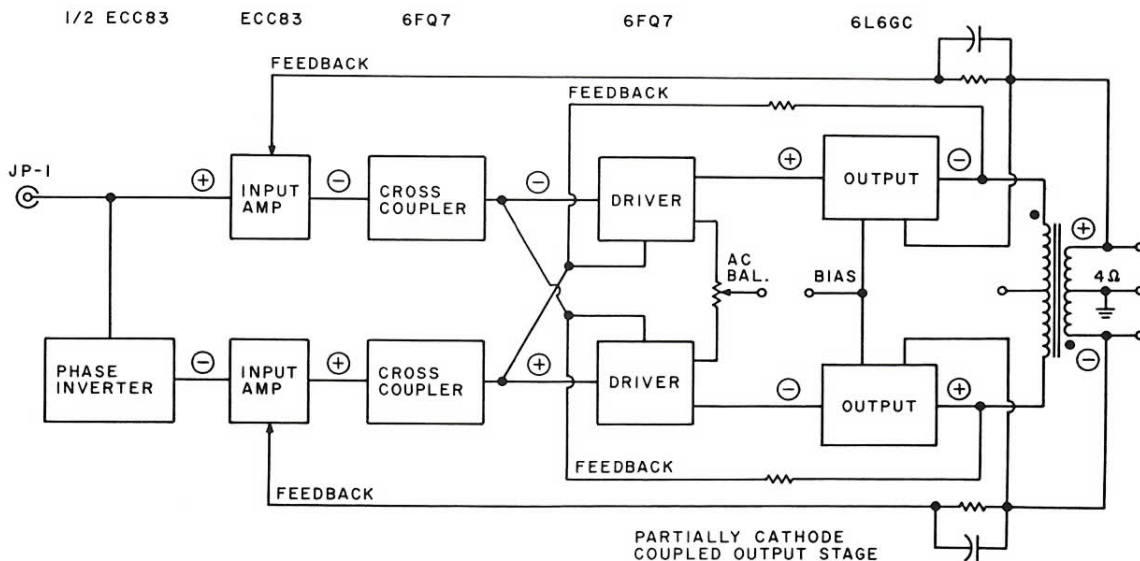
1/2 ECC83

ECC83

6FQ7

6FQ7

6L6GC

FEEDBACK

FEEDBACK

JP-1

+

INPUT AMP

−

CROSS COUPLER

−

DRIVER

+

OUTPUT

−

AC BAL.

BIAS

+

4 Ω

−

PHASE INVERTER

−

INPUT AMP

+

CROSS COUPLER

+

DRIVER

−

OUTPUT

+

FEEDBACK

FEEDBACK

PARTIALLY CATHODE COUPLED OUTPUT STAGE